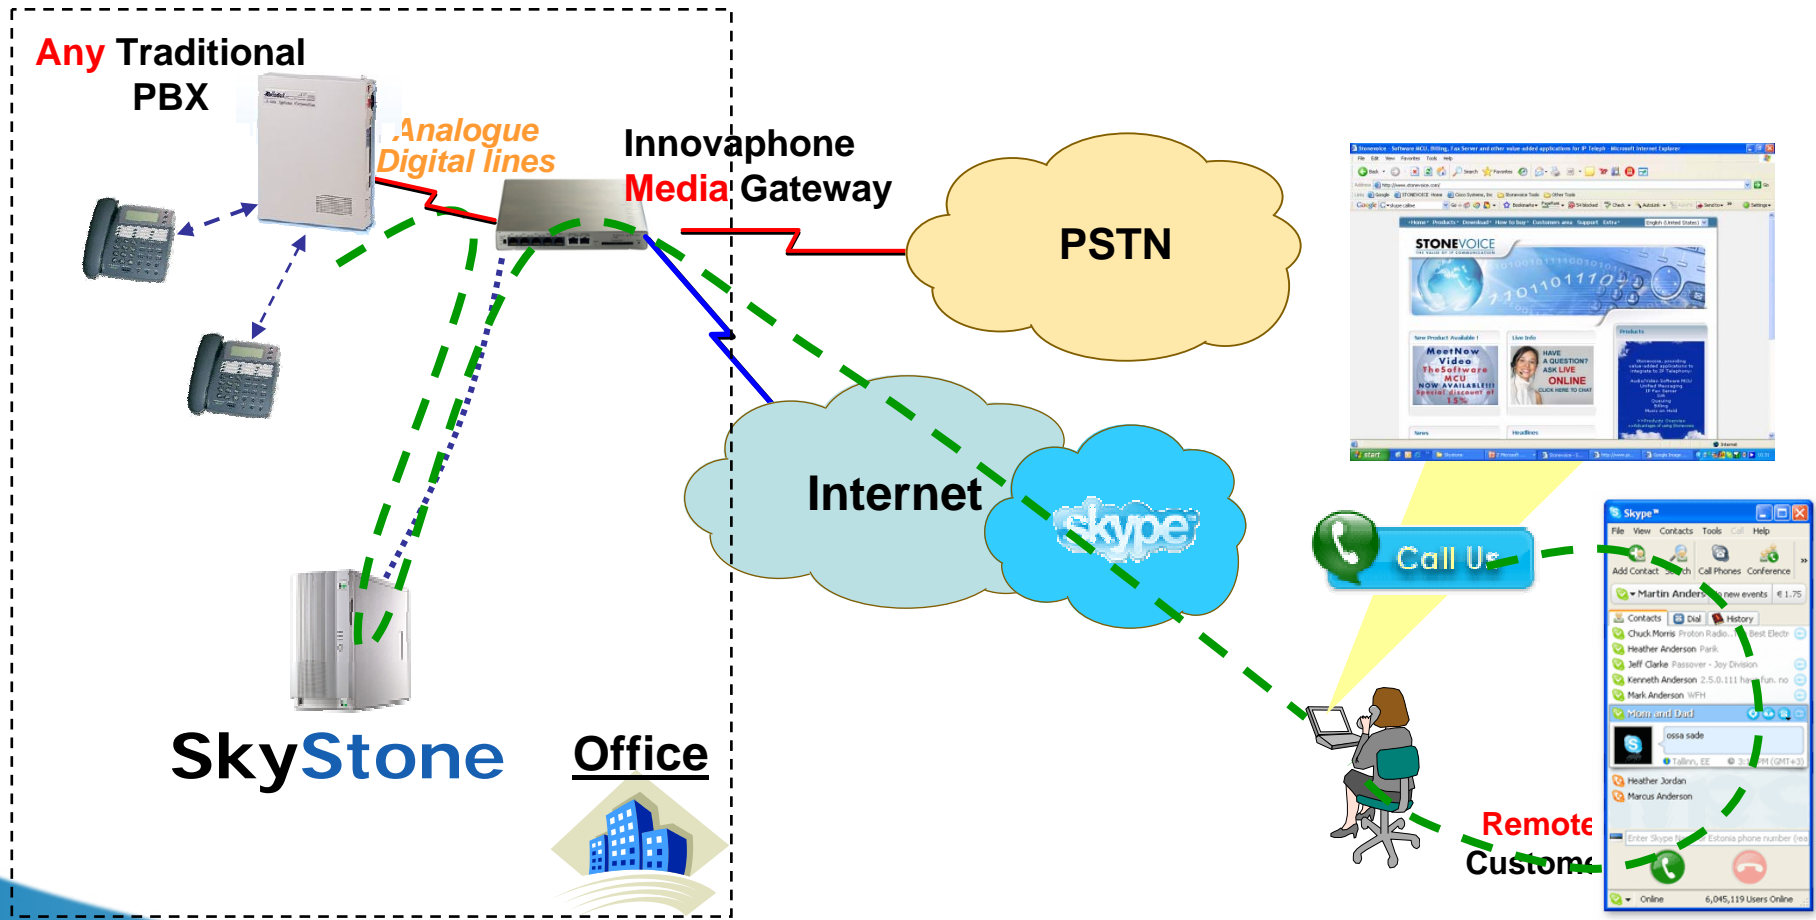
Any Traditional PBX

Analogue
Digital lines

Innovaphone
Media Gateway

PSTN

Internet

skype

SkyStone

Office

STONEVOICE

MeetNow Video TheSoftware MCU NOW AVAILABLE!!!

HAVE A QUESTION? ASK LIVE ONLINE

Call Us

Skype

File View Contacts Tools Call Help

Add Contact Search Call Phones Conference

Martin Anders new events € 1.75

Contacts Dial History

Chuck Morris Proton Radio Best Electr

Heather Anderson Park

Jeff Clarke Passover - Joy Division

Kenneth Anderson

Mark Anderson WFH

Mom and Dad

ossa sade

Tallinn, EE

Heather Jordan

Marcus Anderson

Online 6,045,119 Users Online

Remote
Custom